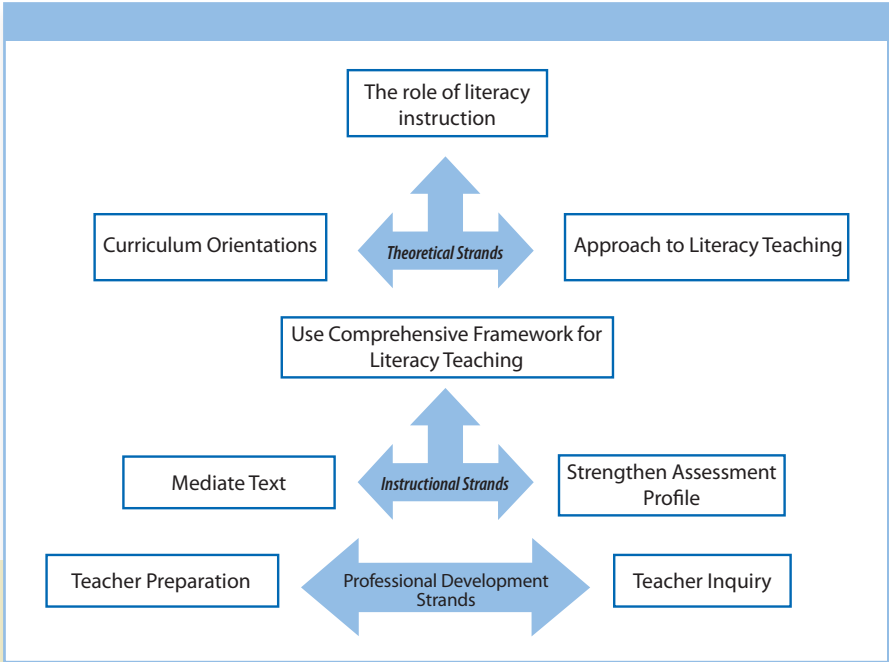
The role of literacy instruction

Curriculum Orientations

Theoretical Strands

Approach to Literacy Teaching

Use Comprehensive Framework for Literacy Teaching

Mediate Text

Instructional Strands

Strengthen Assessment Profile

Teacher Preparation

Professional Development Strands

Teacher Inquiry